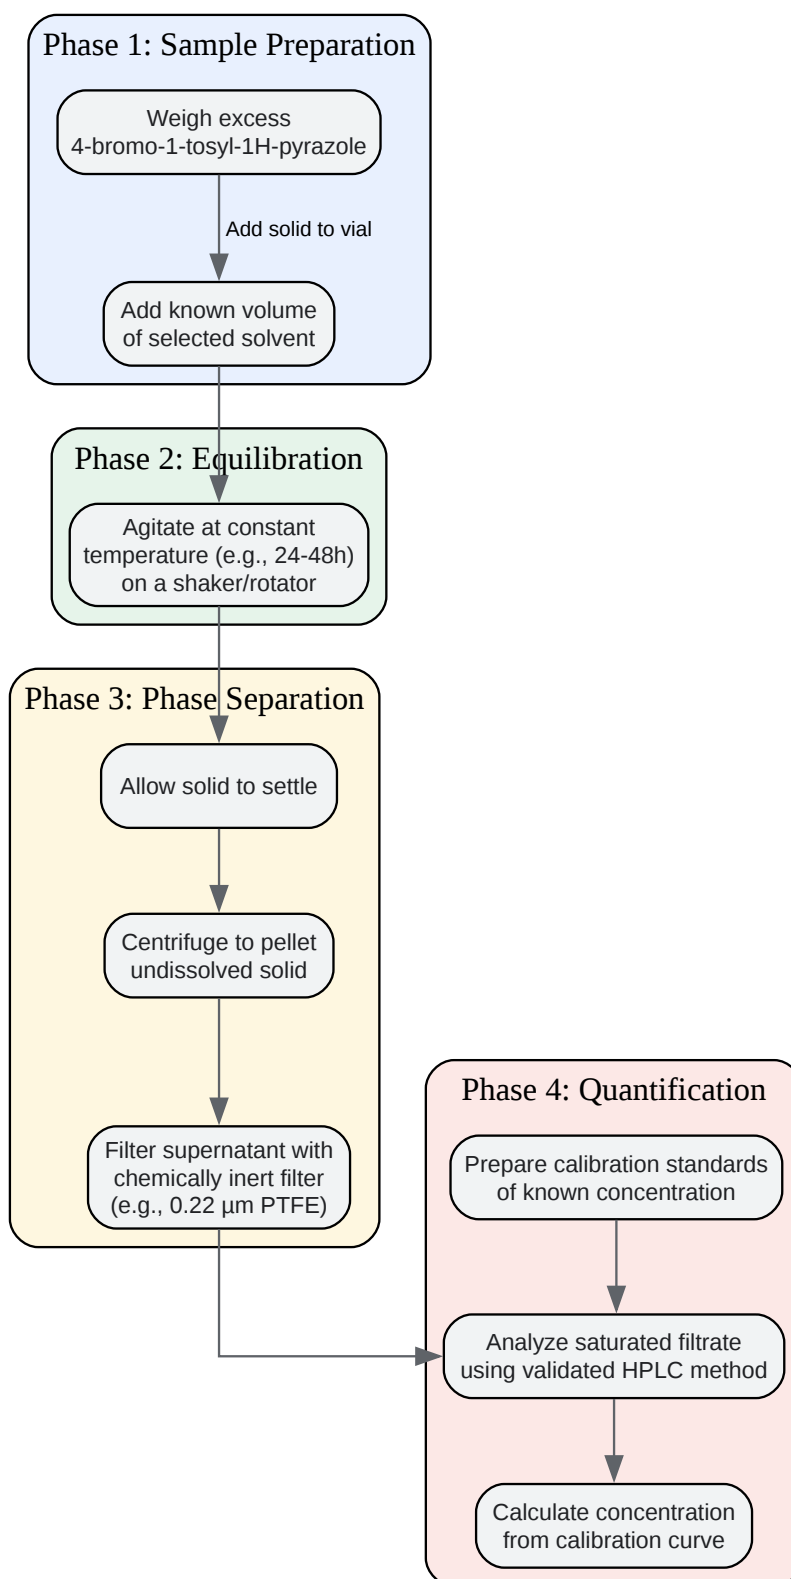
Phase 1: Sample Preparation

Weigh excess 4-bromo-1-tosyl-1H-pyrazole

Add solid to vial

Add known volume of selected solvent

Phase 2: Equilibration

Agitate at constant temperature (e.g., 24-48h) on a shaker/rotator

Phase 3: Phase Separation

Allow solid to settle

Centrifuge to pellet undissolved solid

Filter supernatant with chemically inert filter (e.g., 0.22 µm PTFE)

Phase 4: Quantification

Prepare calibration standards of known concentration

Analyze saturated filtrate using validated HPLC method

Calculate concentration from calibration curve